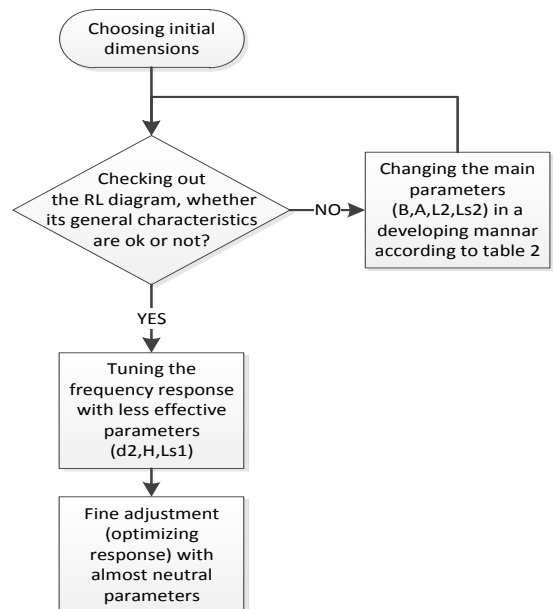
Choosing initial dimensions

Checking out the RL diagram, whether its general characteristics are ok or not?

NO

Changing the main parameters (B,A,L2,Ls2) in a developing mannar according to table 2

YES

Tuning the frequency response with less effective parameters (d2,H,Ls1)

Fine adjustment (optimizing response) with almost neutral parameters